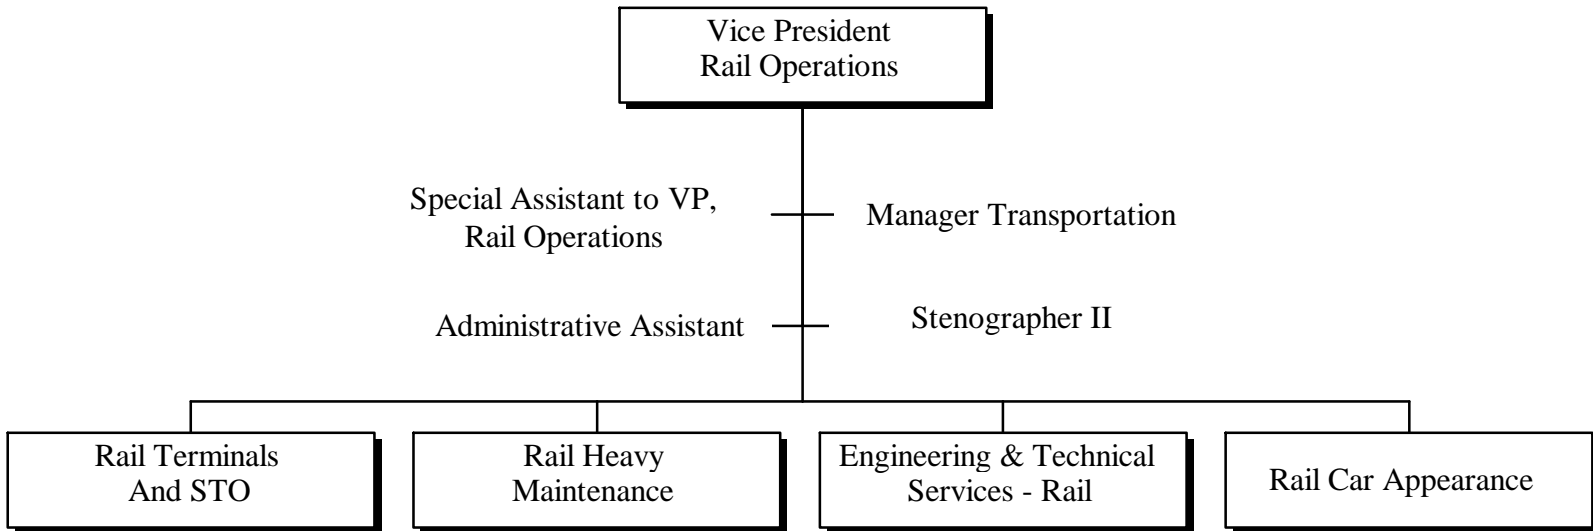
Vice President
Rail Operations

Special Assistant to VP, Rail Operations

Manager Transportation

Administrative Assistant

Stenographer II

Rail Terminals And STO

Rail Heavy Maintenance

Engineering & Technical Services - Rail

Rail Car Appearance